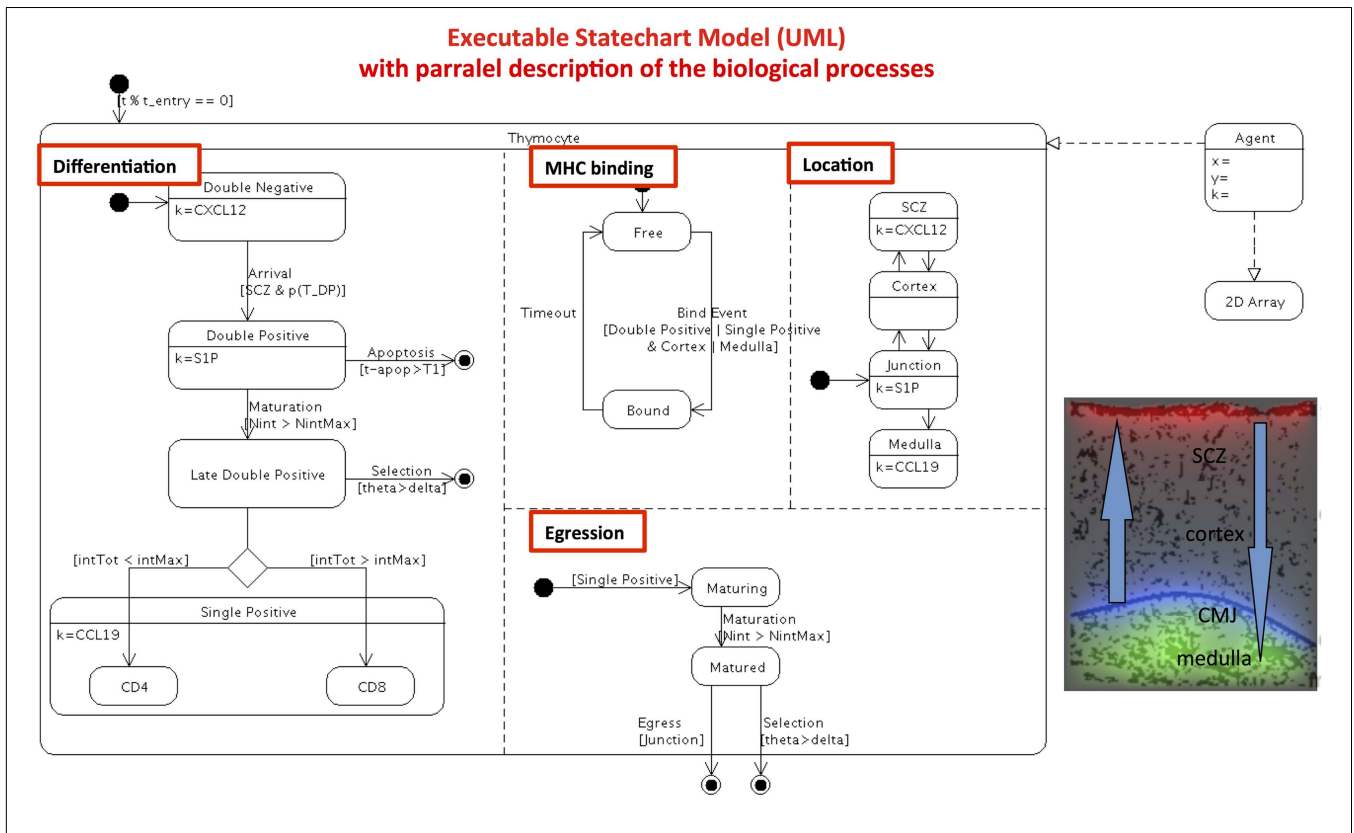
Executable Statechart Model (UML)
with parralel description of the biological processes

[t % t_entry == 0]

Thymocyte

Differentiation

Double Negative
k=CXCL12

Arrival
[SCZ & p(T_DP)]

Double Positive
k=S1P

Apoptosis
[t-apop>T1]

Maturation
[Nint > NintMax]

Late Double Positive

Selection
[theta>delta]

[intTot < intMax]

[intTot > intMax]

Single Positive
k=CCL19

CD4

CD8

MHC binding

Free

Timeout

Bind Event
[Double Positive | Single Positive & Cortex | Medulla]

Bound

Location

SCZ
k=CXCL12

Cortex

Junction
k=S1P

Medulla
k=CCL19

Egression

[Single Positive]

Maturing

Maturation
[Nint > NintMax]

Matured

Egress
[Junction]

Selection
[theta>delta]

Agent
x=
y=
k=

2D Array

SCZ

cortex

CMJ

medulla